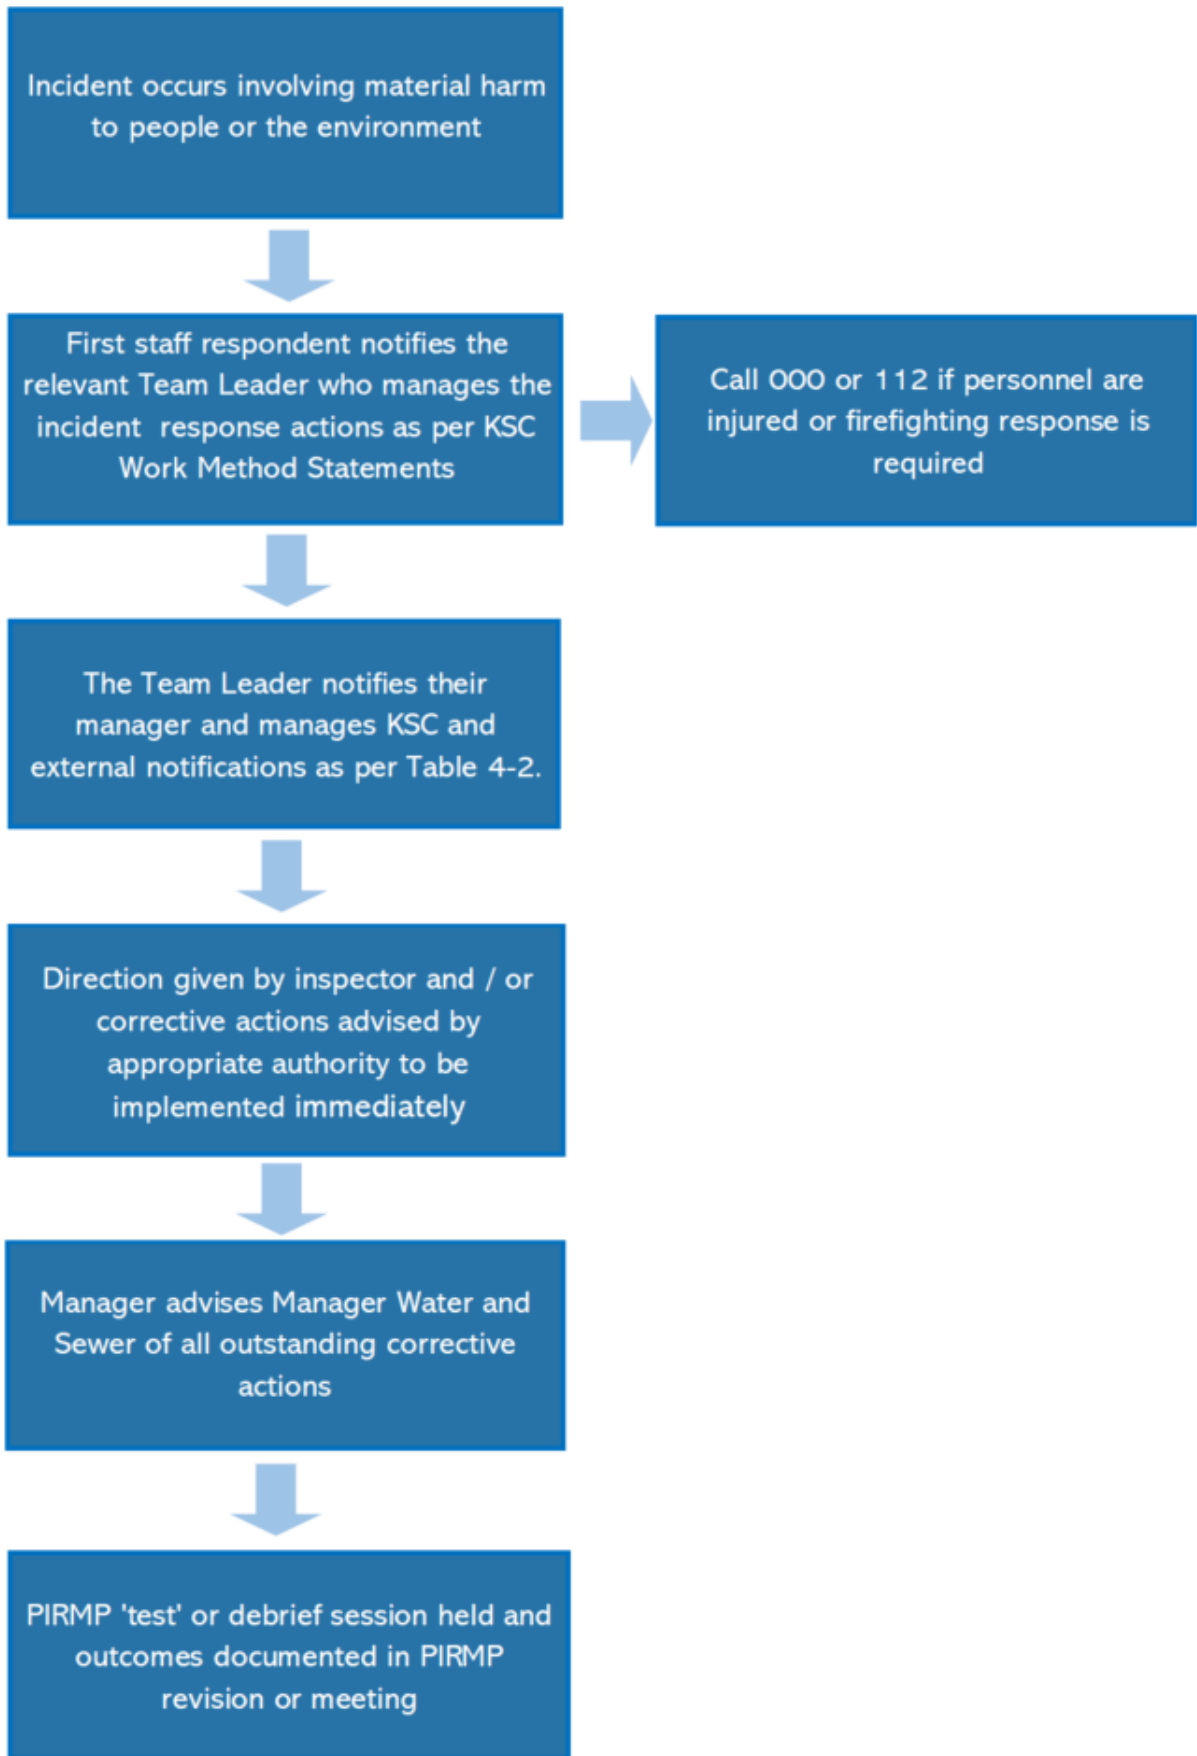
Incident occurs involving material harm to people or the environment

First staff respondent notifies the relevant Team Leader who manages the incident response actions as per KSC Work Method Statements

Call 000 or 112 if personnel are injured or firefighting response is required

The Team Leader notifies their manager and manages KSC and external notifications as per Table 4-2.

Direction given by inspector and / or corrective actions advised by appropriate authority to be implemented immediately

Manager advises Manager Water and Sewer of all outstanding corrective actions

PIRMP 'test' or debrief session held and outcomes documented in PIRMP revision or meeting